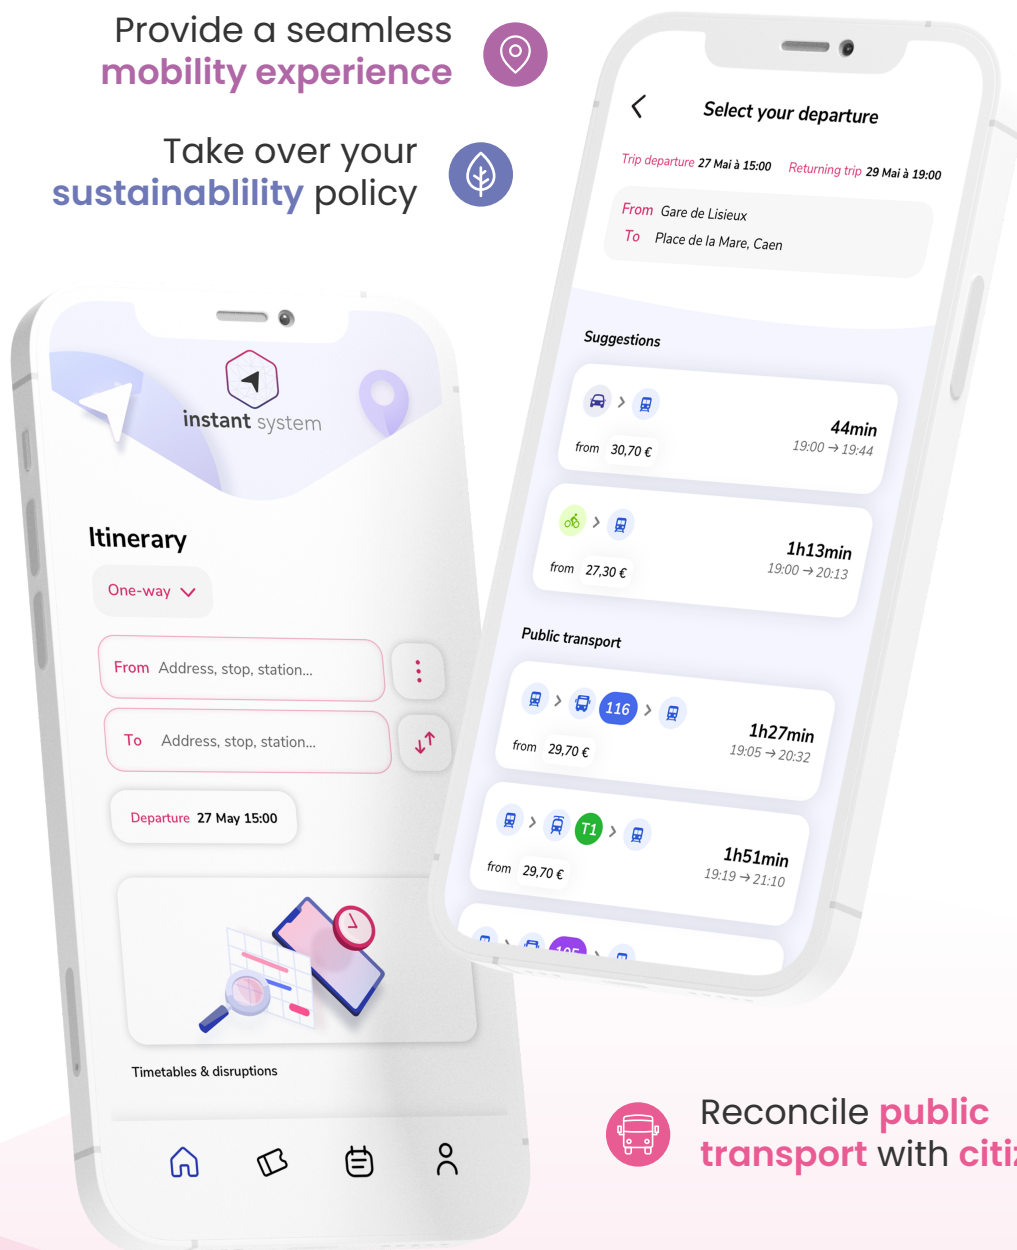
Provide a seamless mobility experience

Take over your sustainablility policy

instant system

Itinerary

One-way

From Address, stop, station...

To Address, stop, station...

Departure 27 May 15:00

Timetables & disruptions

Select your departure

Trip departure 27 Mai à 15:00 Returning trip 29 Mai à 19:00

From Gare de Lisieux
To Place de la Mare, Caen

Suggestions

from 30,70 € 44min 19:00 → 19:44

from 27,30 € 1h13min 19:00 → 20:13

Public transport

116
from 29,70 € 1h27min 19:05 → 20:32

T1
from 29,70 € 1h51min 19:19 → 21:10

Reconcile public transport with citi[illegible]